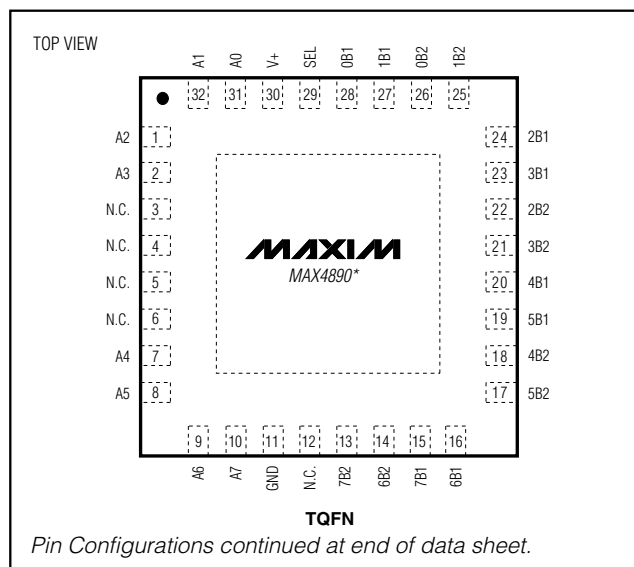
TOP VIEW

A1 A0 V+ SEL 0B1 1B1 0B2 1B2

32 31 30 29 28 27 26 25

A2 1
A3 2
N.C. 3
N.C. 4
N.C. 5
N.C. 6
A4 7
A5 8

24 2B1
23 3B1
22 2B2
21 3B2
20 4B1
19 5B1
18 4B2
17 5B2

MAXIM
MAX4890*

9 10 11 12 13 14 15 16

A6 A7 GND N.C. 7B2 6B2 7B1 6B1

TQFN

Pin Configurations continued at end of data sheet.